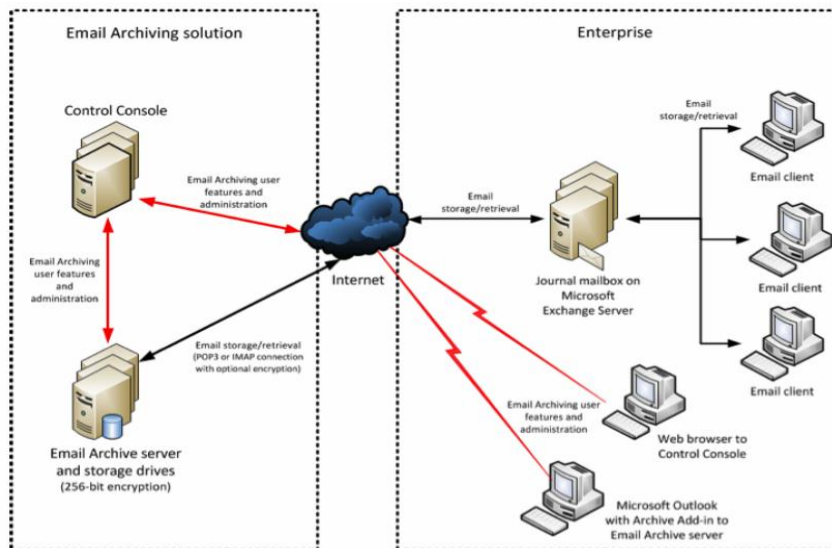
Email Archiving solution

Control Console

Email Archiving user features and administration

Email Archiving user features and administration

Email storage/retrieval (POP3 or IMAP connection with optional encryption)

Email Archive server and storage drives (256-bit encryption)

Internet

Enterprise

Email storage/retrieval

Journal mailbox on Microsoft Exchange Server

Email storage/retrieval

Email client

Email client

Email client

Email Archiving user features and administration

Web browser to Control Console

Microsoft Outlook with Archive Add-in to Email Archive server